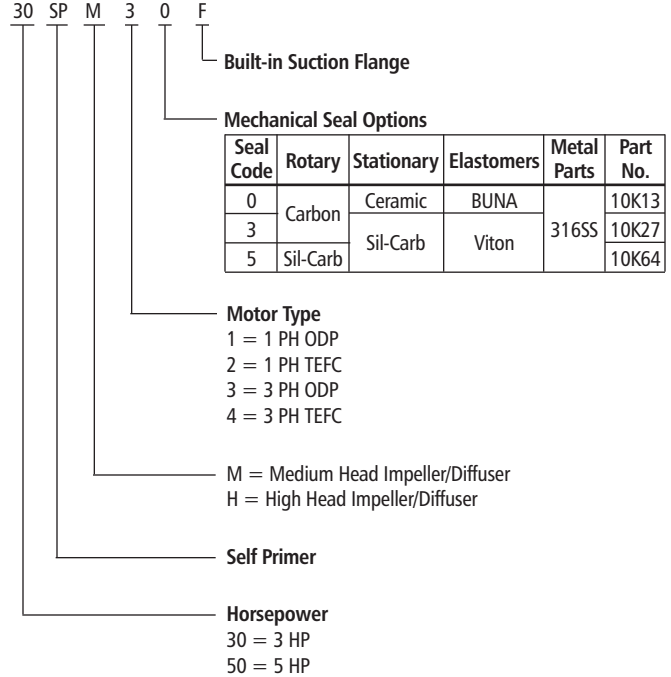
30 SP M 3 0 F

Built-in Suction Flange

Mechanical Seal Options

| Seal Code | Rotary | Stationary | Elastomers | Metal Parts | Part No. |
|---|---|---|---|---|---|
| 0 | Carbon | Ceramic | BUNA | 316SS | 10K13 |
| 3 | Carbon | Sil-Carb | Viton | 316SS | 10K27 |
| 5 | Sil-Carb | Sil-Carb | Viton | 316SS | 10K64 |

Motor Type
1 = 1 PH ODP
2 = 1 PH TEFC
3 = 3 PH ODP
4 = 3 PH TEFC

M = Medium Head Impeller/Diffuser
H = High Head Impeller/Diffuser

Self Primer

Horsepower
30 = 3 HP
50 = 5 HP